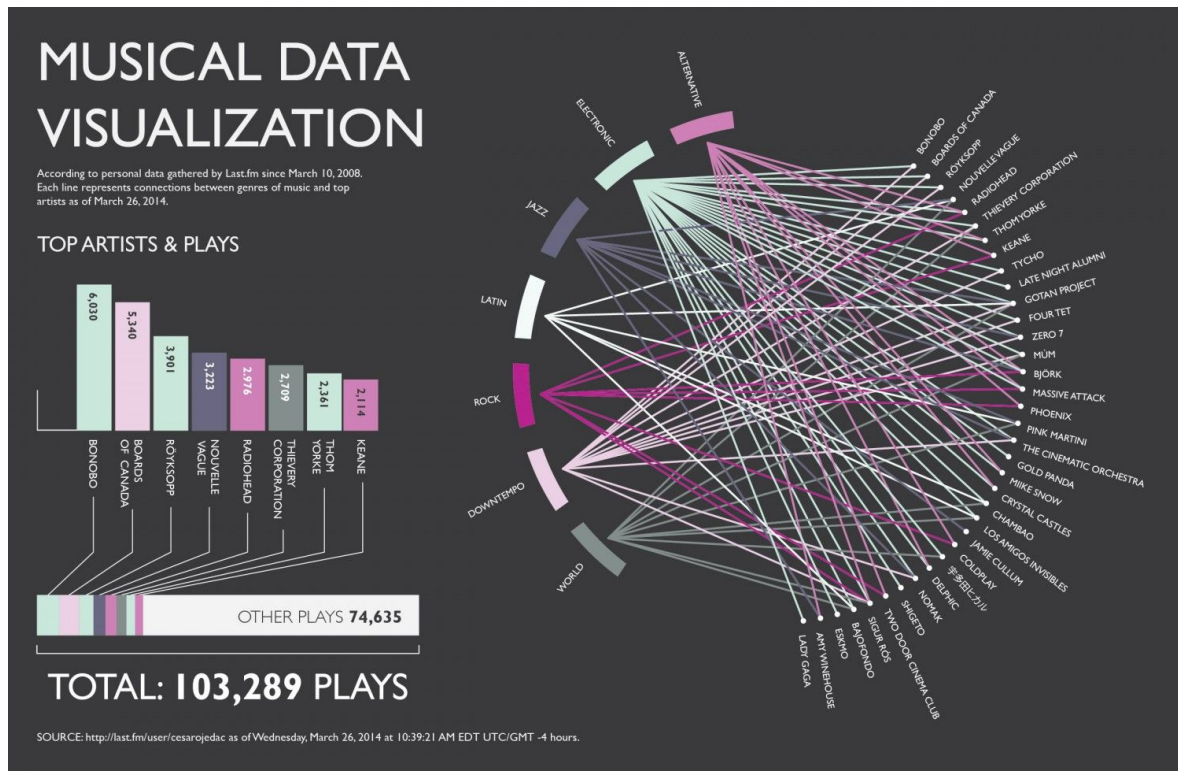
MUSICAL DATA VISUALIZATION

According to personal data gathered by Last.fm since March 10, 2008. Each line represents connections between genres of music and top artists as of March 26, 2014.

TOP ARTISTS & PLAYS

6,030
5,340
3,901
3,223
2,976
2,709
2,361
2,114

BONOBO
BOARDS OF CANADA
RÖYKSOPP
NOUVELLE VAGUE
RADIOHEAD
THIEVERY CORPORATION
THOM YORKE
KEANE

OTHER PLAYS 74,635

TOTAL: 103,289 PLAYS

ALTERNATIVE
ELECTRONIC
JAZZ
LATIN
ROCK
DOWNTEMPO
WORLD

BONOBO
BOARDS OF CANADA
RÖYKSOPP
NOUVELLE VAGUE
RADIOHEAD
THIEVERY CORPORATION
THOM YORKE
KEANE
TYCHO
LATE NIGHT ALUMNI
GOTAN PROJECT
FOUR TET
ZERO 7
MÚM
BJÖRK
MASSIVE ATTACK
PHOENIX
PINK MARTINI
THE CINEMATIC ORCHESTRA
GOLD PANDA
MIIKE SNOW
CRYSTAL CASTLES
CHAMBAO
LOS AMIGOS INVISIBLES
JAMIE CULLUM
宇多田ヒカル
COLDPLAY
DELPHIC
NOMAK
SHIGETO
TWO DOOR CINEMA CLUB
SIGUR RÓS
BAJOFONDO
ESKMO
AMY WINEHOUSE
LADY GAGA

SOURCE: http://last.fm/user/cesarojedac as of Wednesday, March 26, 2014 at 10:39:21 AM EDT UTC/GMT -4 hours.